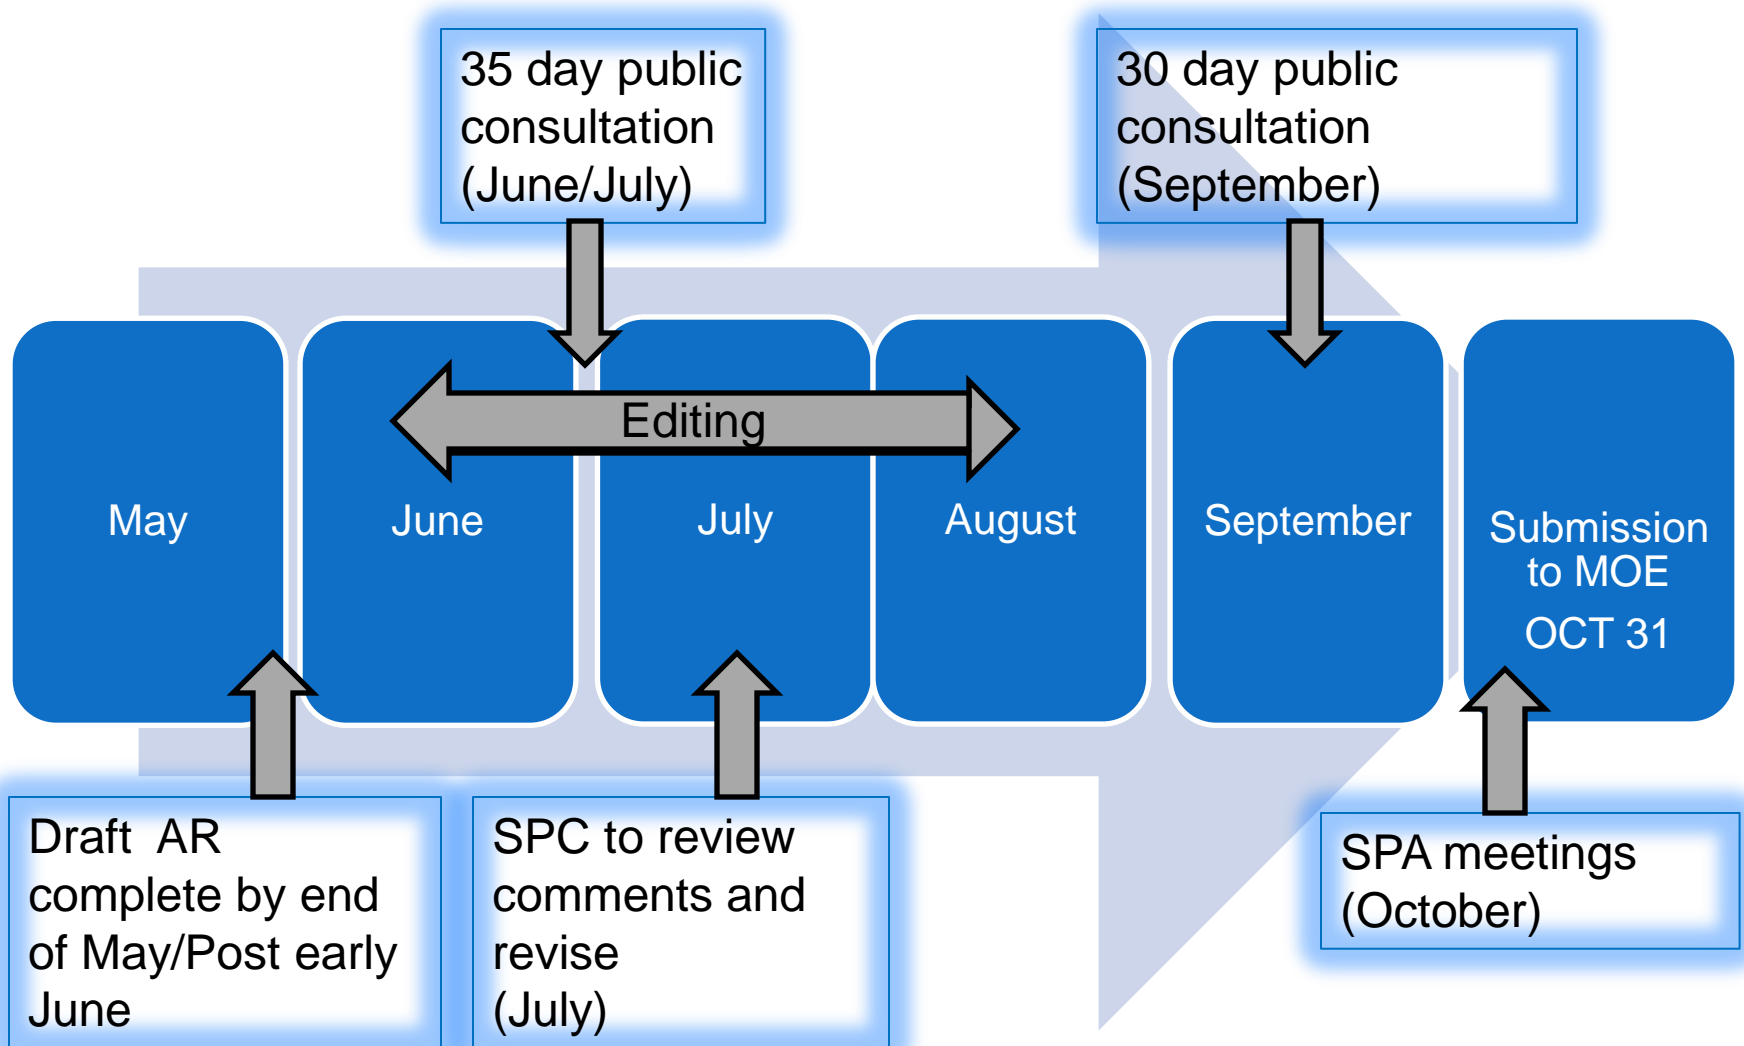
35 day public consultation (June/July)

30 day public consultation (September)

Editing

May

June

July

August

September

Submission to MOE
OCT 31

Draft AR complete by end of May/Post early June

SPC to review comments and revise (July)

SPA meetings (October)